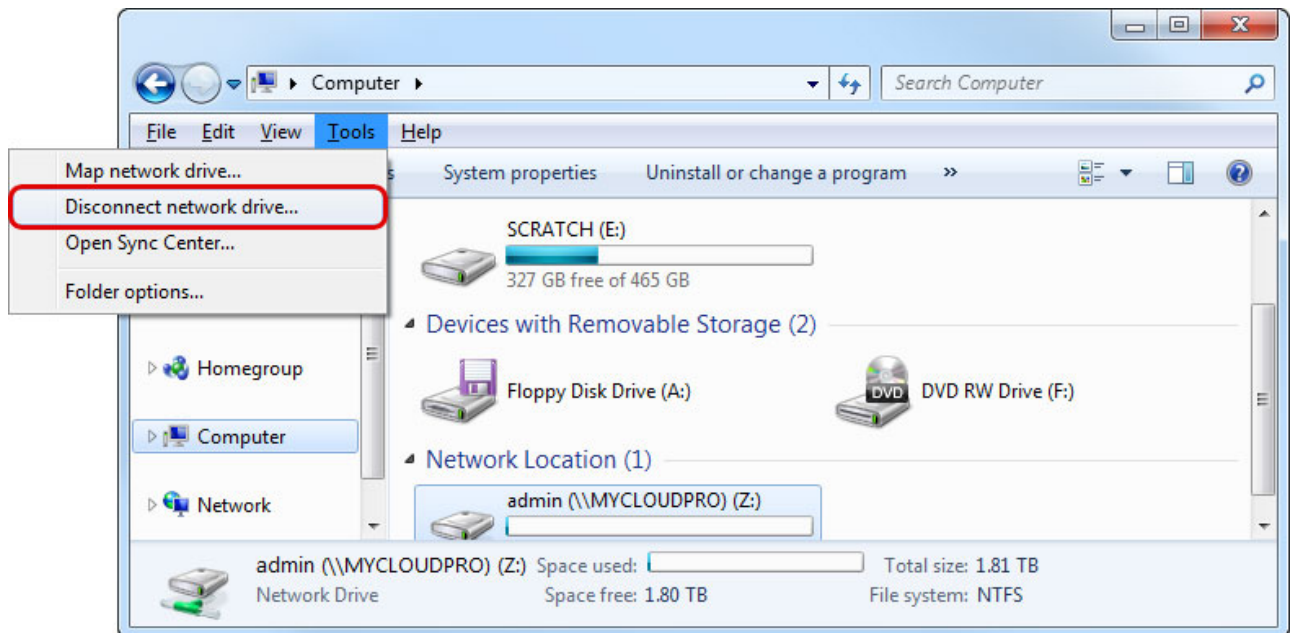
Computer ▸

Search Computer

File Edit View Tools Help

Map network drive...
Disconnect network drive...
Open Sync Center...
Folder options...

s System properties Uninstall or change a program »

SCRATCH (E:)
327 GB free of 465 GB

Devices with Removable Storage (2)

Floppy Disk Drive (A:)

DVD

DVD RW Drive (F:)

Network Location (1)

admin (\\MYCLOUDPRO) (Z:)

Homegroup

Computer

Network

admin (\\MYCLOUDPRO) (Z:) Space used: Total size: 1.81 TB
Network Drive Space free: 1.80 TB File system: NTFS